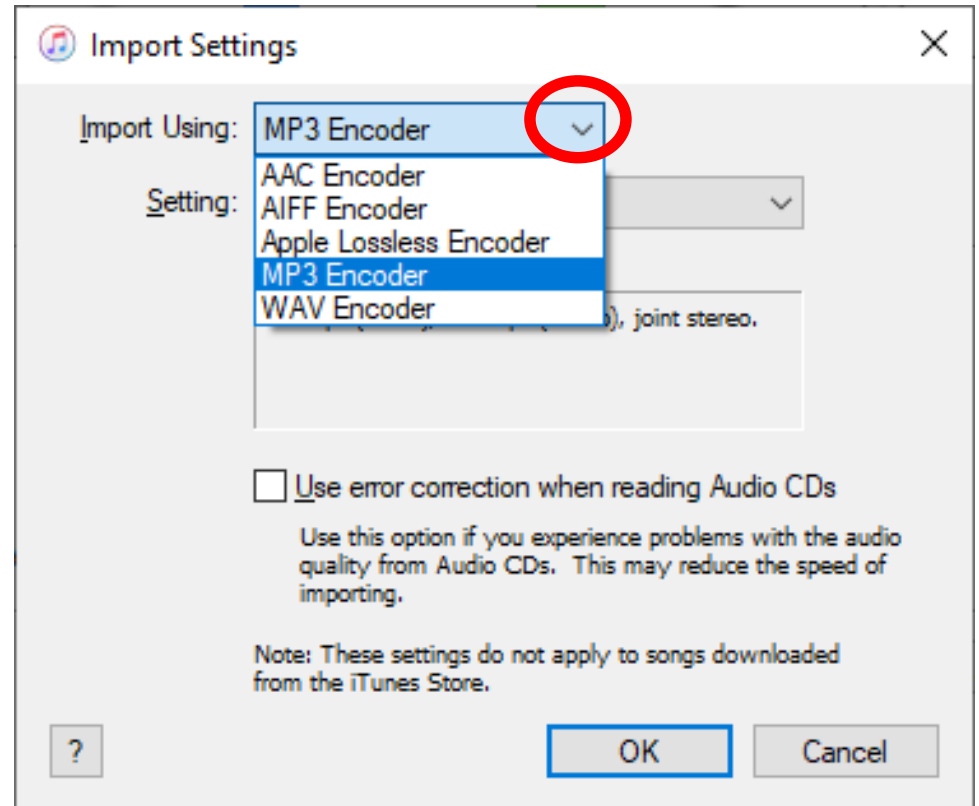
Import Settings

Import Using: MP3 Encoder

AAC Encoder
AIFF Encoder
Apple Lossless Encoder
MP3 Encoder
WAV Encoder

Setting:

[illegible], joint stereo.

Use error correction when reading Audio CDs

Use this option if you experience problems with the audio quality from Audio CDs. This may reduce the speed of importing.

Note: These settings do not apply to songs downloaded from the iTunes Store.

?

OK

Cancel